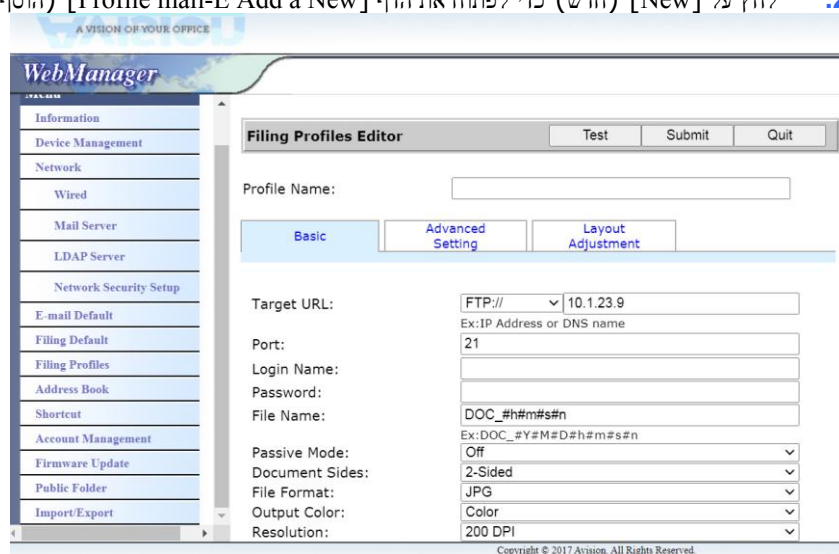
לחץ על [New] (חדש) כדי לפתוח את הדף [Add a New E-mail Profile] (הוסף

A VISION OF YOUR OFFICE

WebManager

Information
Device Management
Network
Wired
Mail Server
LDAP Server
Network Security Setup
E-mail Default
Filing Default
Filing Profiles
Address Book
Shortcut
Account Management
Firmware Update
Public Folder
Import/Export

Filing Profiles Editor

Test
Submit
Quit

Profile Name:

Basic
Advanced Setting
Layout Adjustment

Target URL: FTP:// 10.1.23.9
Ex:IP Address or DNS name
Port: 21
Login Name:
Password:
File Name: DOC_#h#m#s#n
Ex:DOC_#Y#M#D#h#m#s#n
Passive Mode: Off
Document Sides: 2-Sided
File Format: JPG
Output Color: Color
Resolution: 200 DPI

Copyright © 2017 Avision. All Rights Reserved.